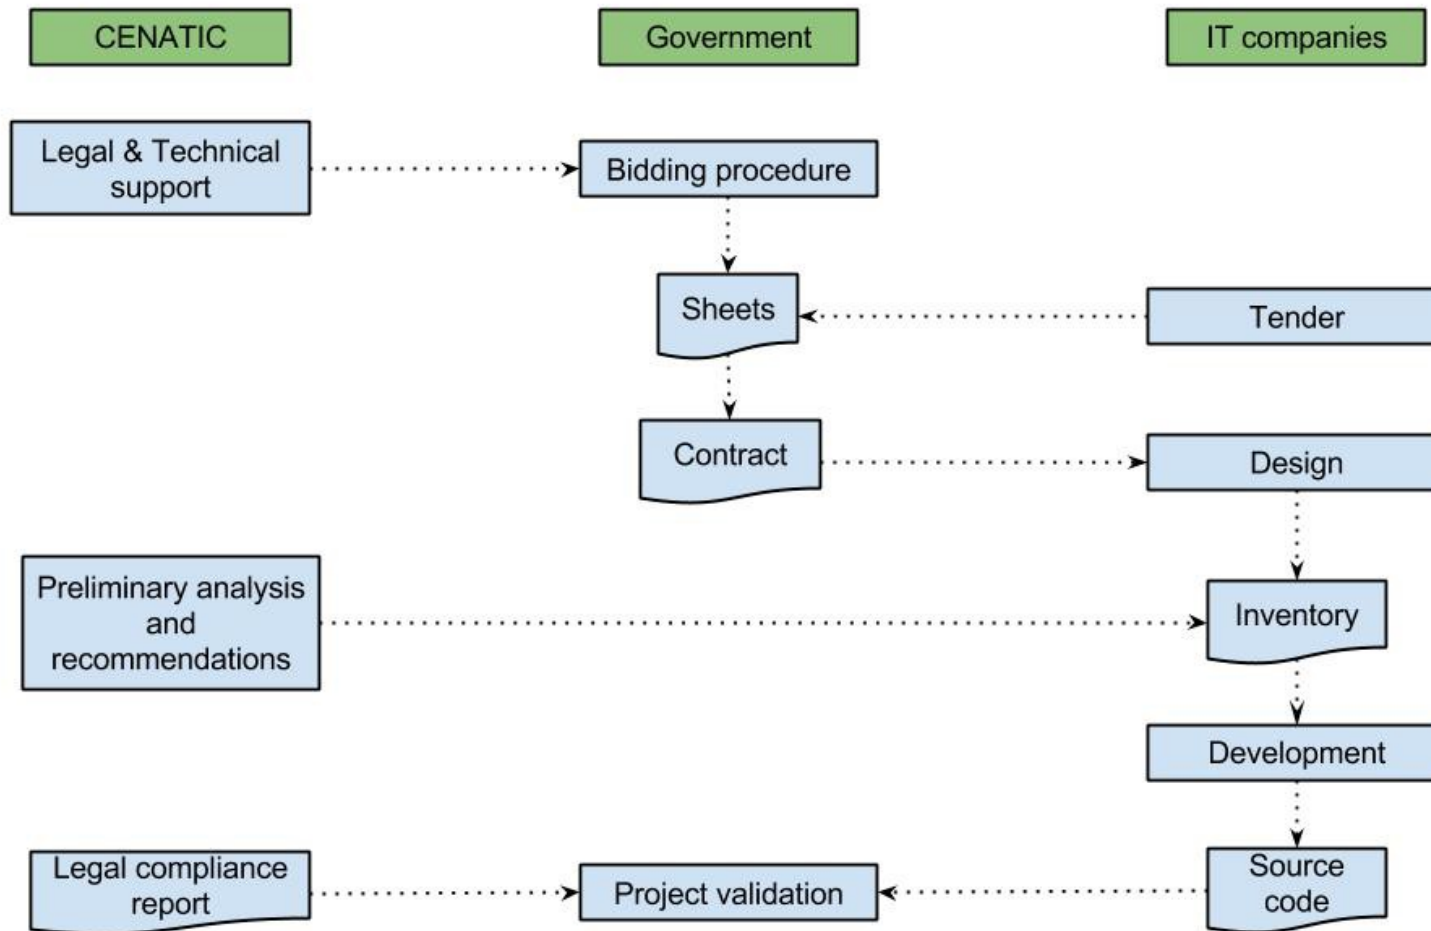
CENATIC

Government

IT companies

Legal & Technical support

Bidding procedure

Sheets

Tender

Contract

Design

Preliminary analysis and recommendations

Inventory

Development

Legal compliance report

Project validation

Source code